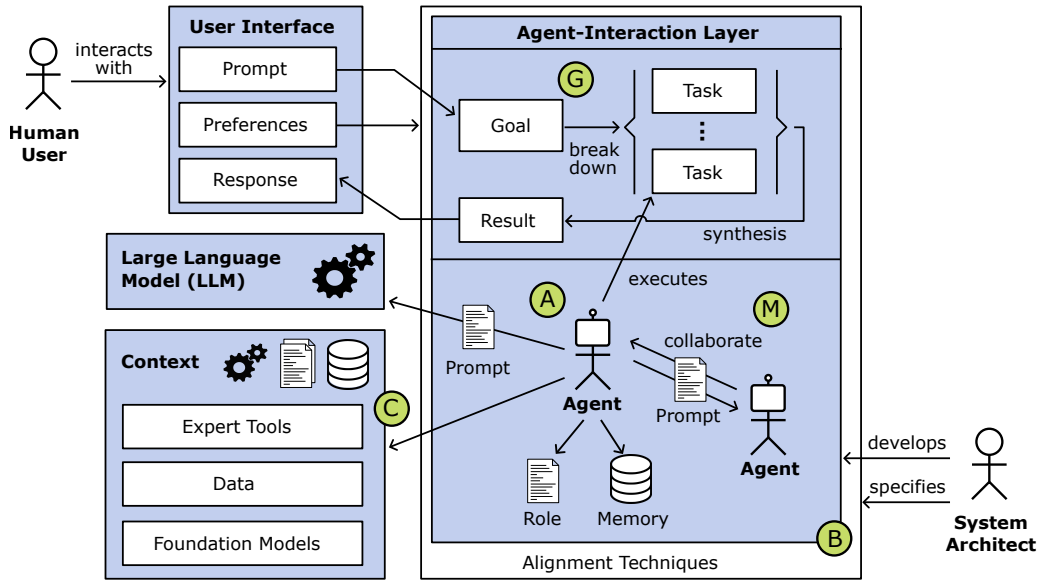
Human User

interacts with

User Interface

Prompt

Preferences

Response

Large Language Model (LLM)

Context

Expert Tools

Data

Foundation Models

C

Agent-Interaction Layer

G

Goal

break down

Task

⋮

Task

Result

synthesis

executes

A

M

Prompt

Agent

collaborate

Prompt

Agent

Role

Memory

B

Alignment Techniques

develops

specifies

System Architect